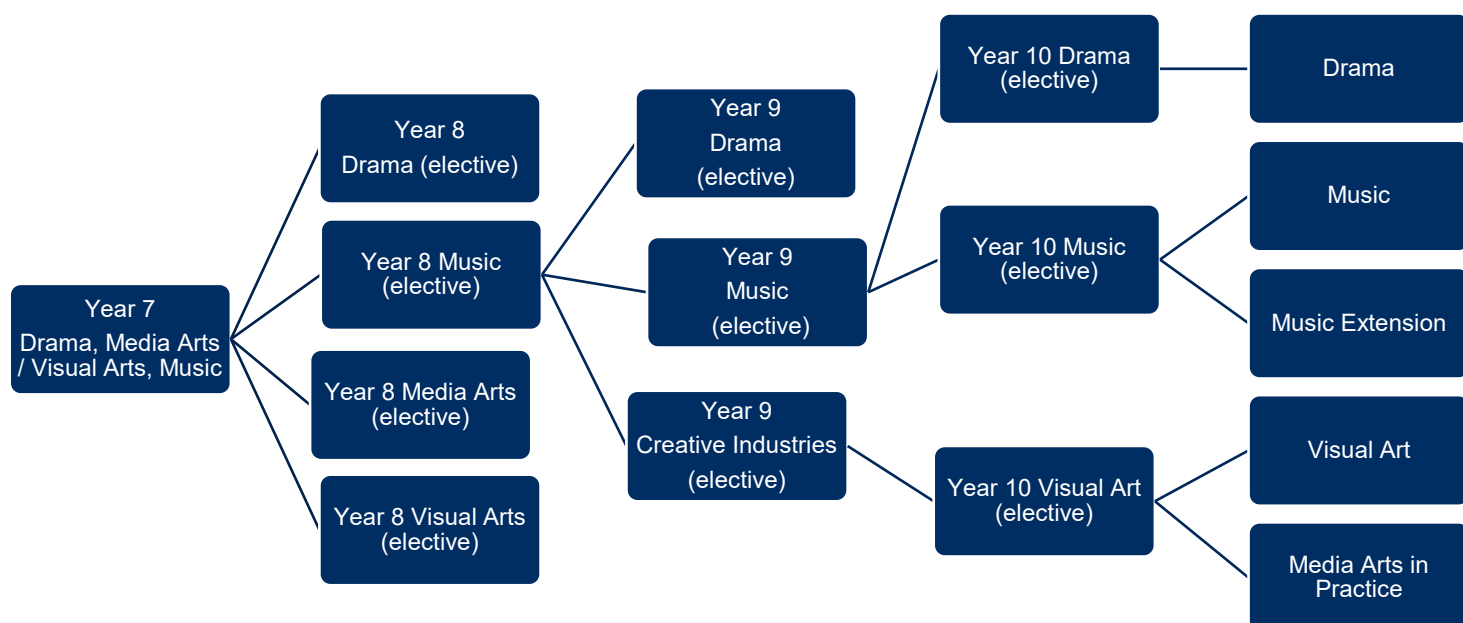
Year 7
Drama, Media Arts / Visual Arts, Music

Year 8
Drama (elective)

Year 8 Music (elective)

Year 8 Media Arts (elective)

Year 8 Visual Arts (elective)

Year 9
Drama
(elective)

Year 9
Music
(elective)

Year 9
Creative Industries
(elective)

Year 10 Drama (elective)

Year 10 Music (elective)

Year 10 Visual Art (elective)

Drama

Music

Music Extension

Visual Art

Media Arts in Practice